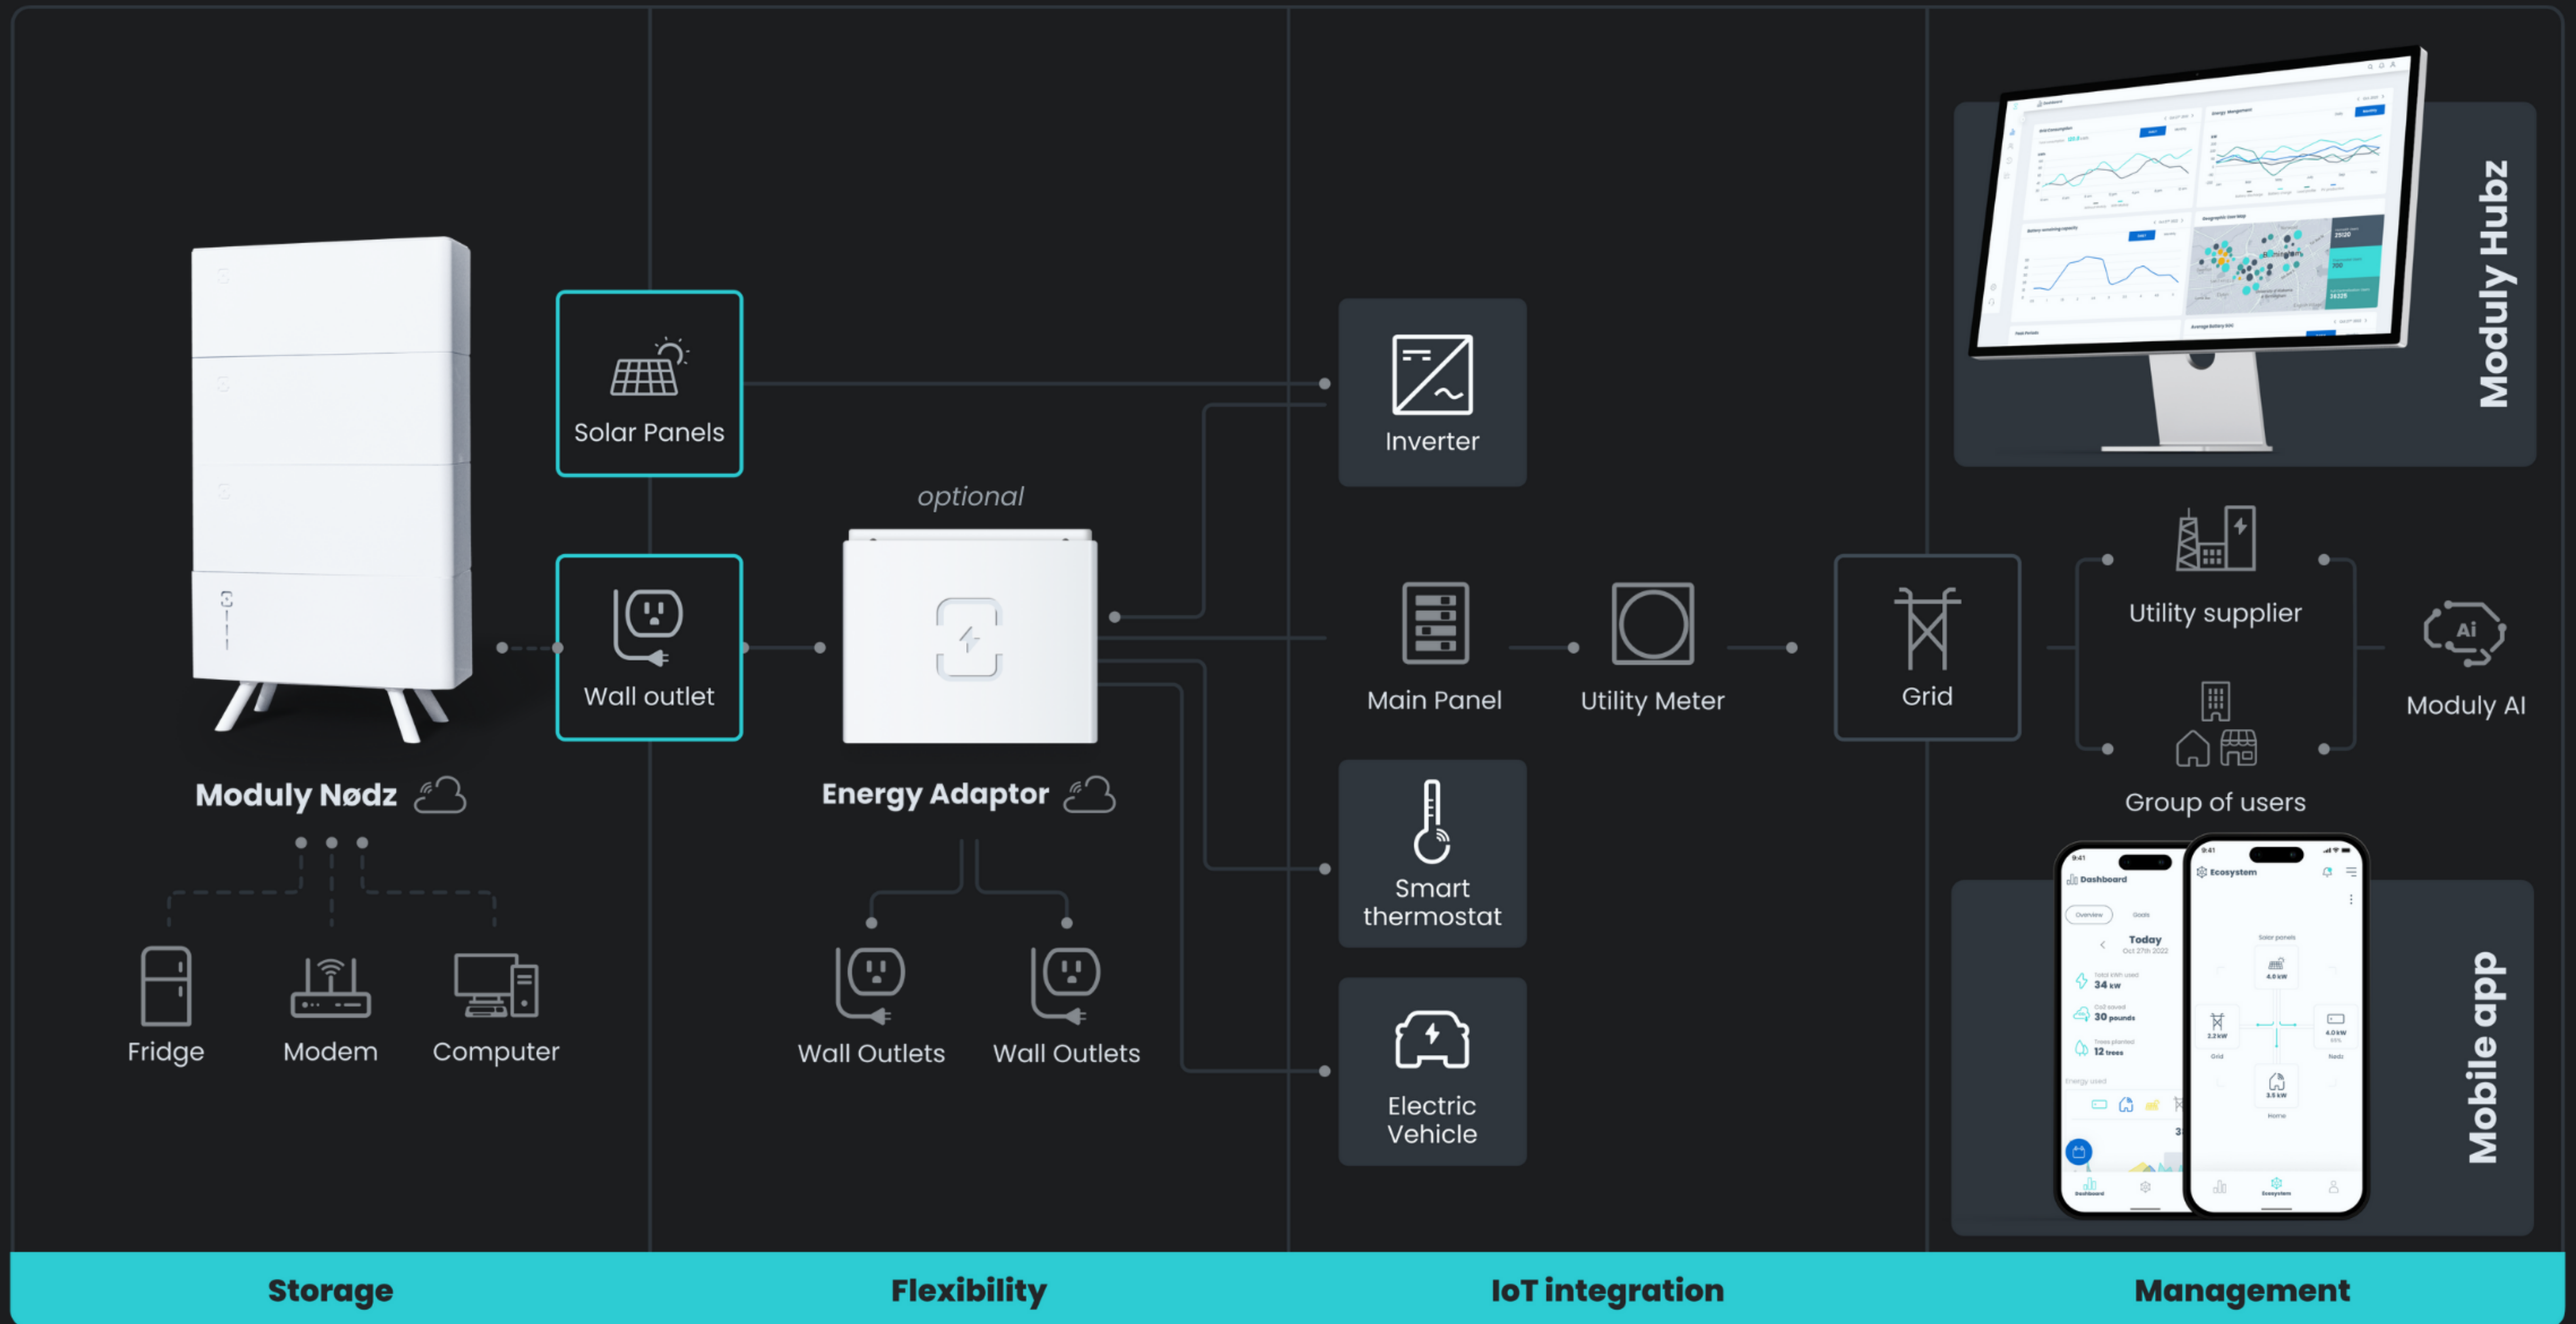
Moduly Hubz

Solar Panels

Inverter

optional

Wall outlet

Main Panel

Utility Meter

Grid

Utility supplier

Moduly AI

Group of users

Moduly Nødz

Energy Adaptor

Smart thermostat

Fridge

Modem

Computer

Wall Outlets

Wall Outlets

Electric Vehicle

Dashboard

Ecosystem

Today

34 kw

30 pounds

12 trees

Mobile app

Storage

Flexibility

IoT integration

Management